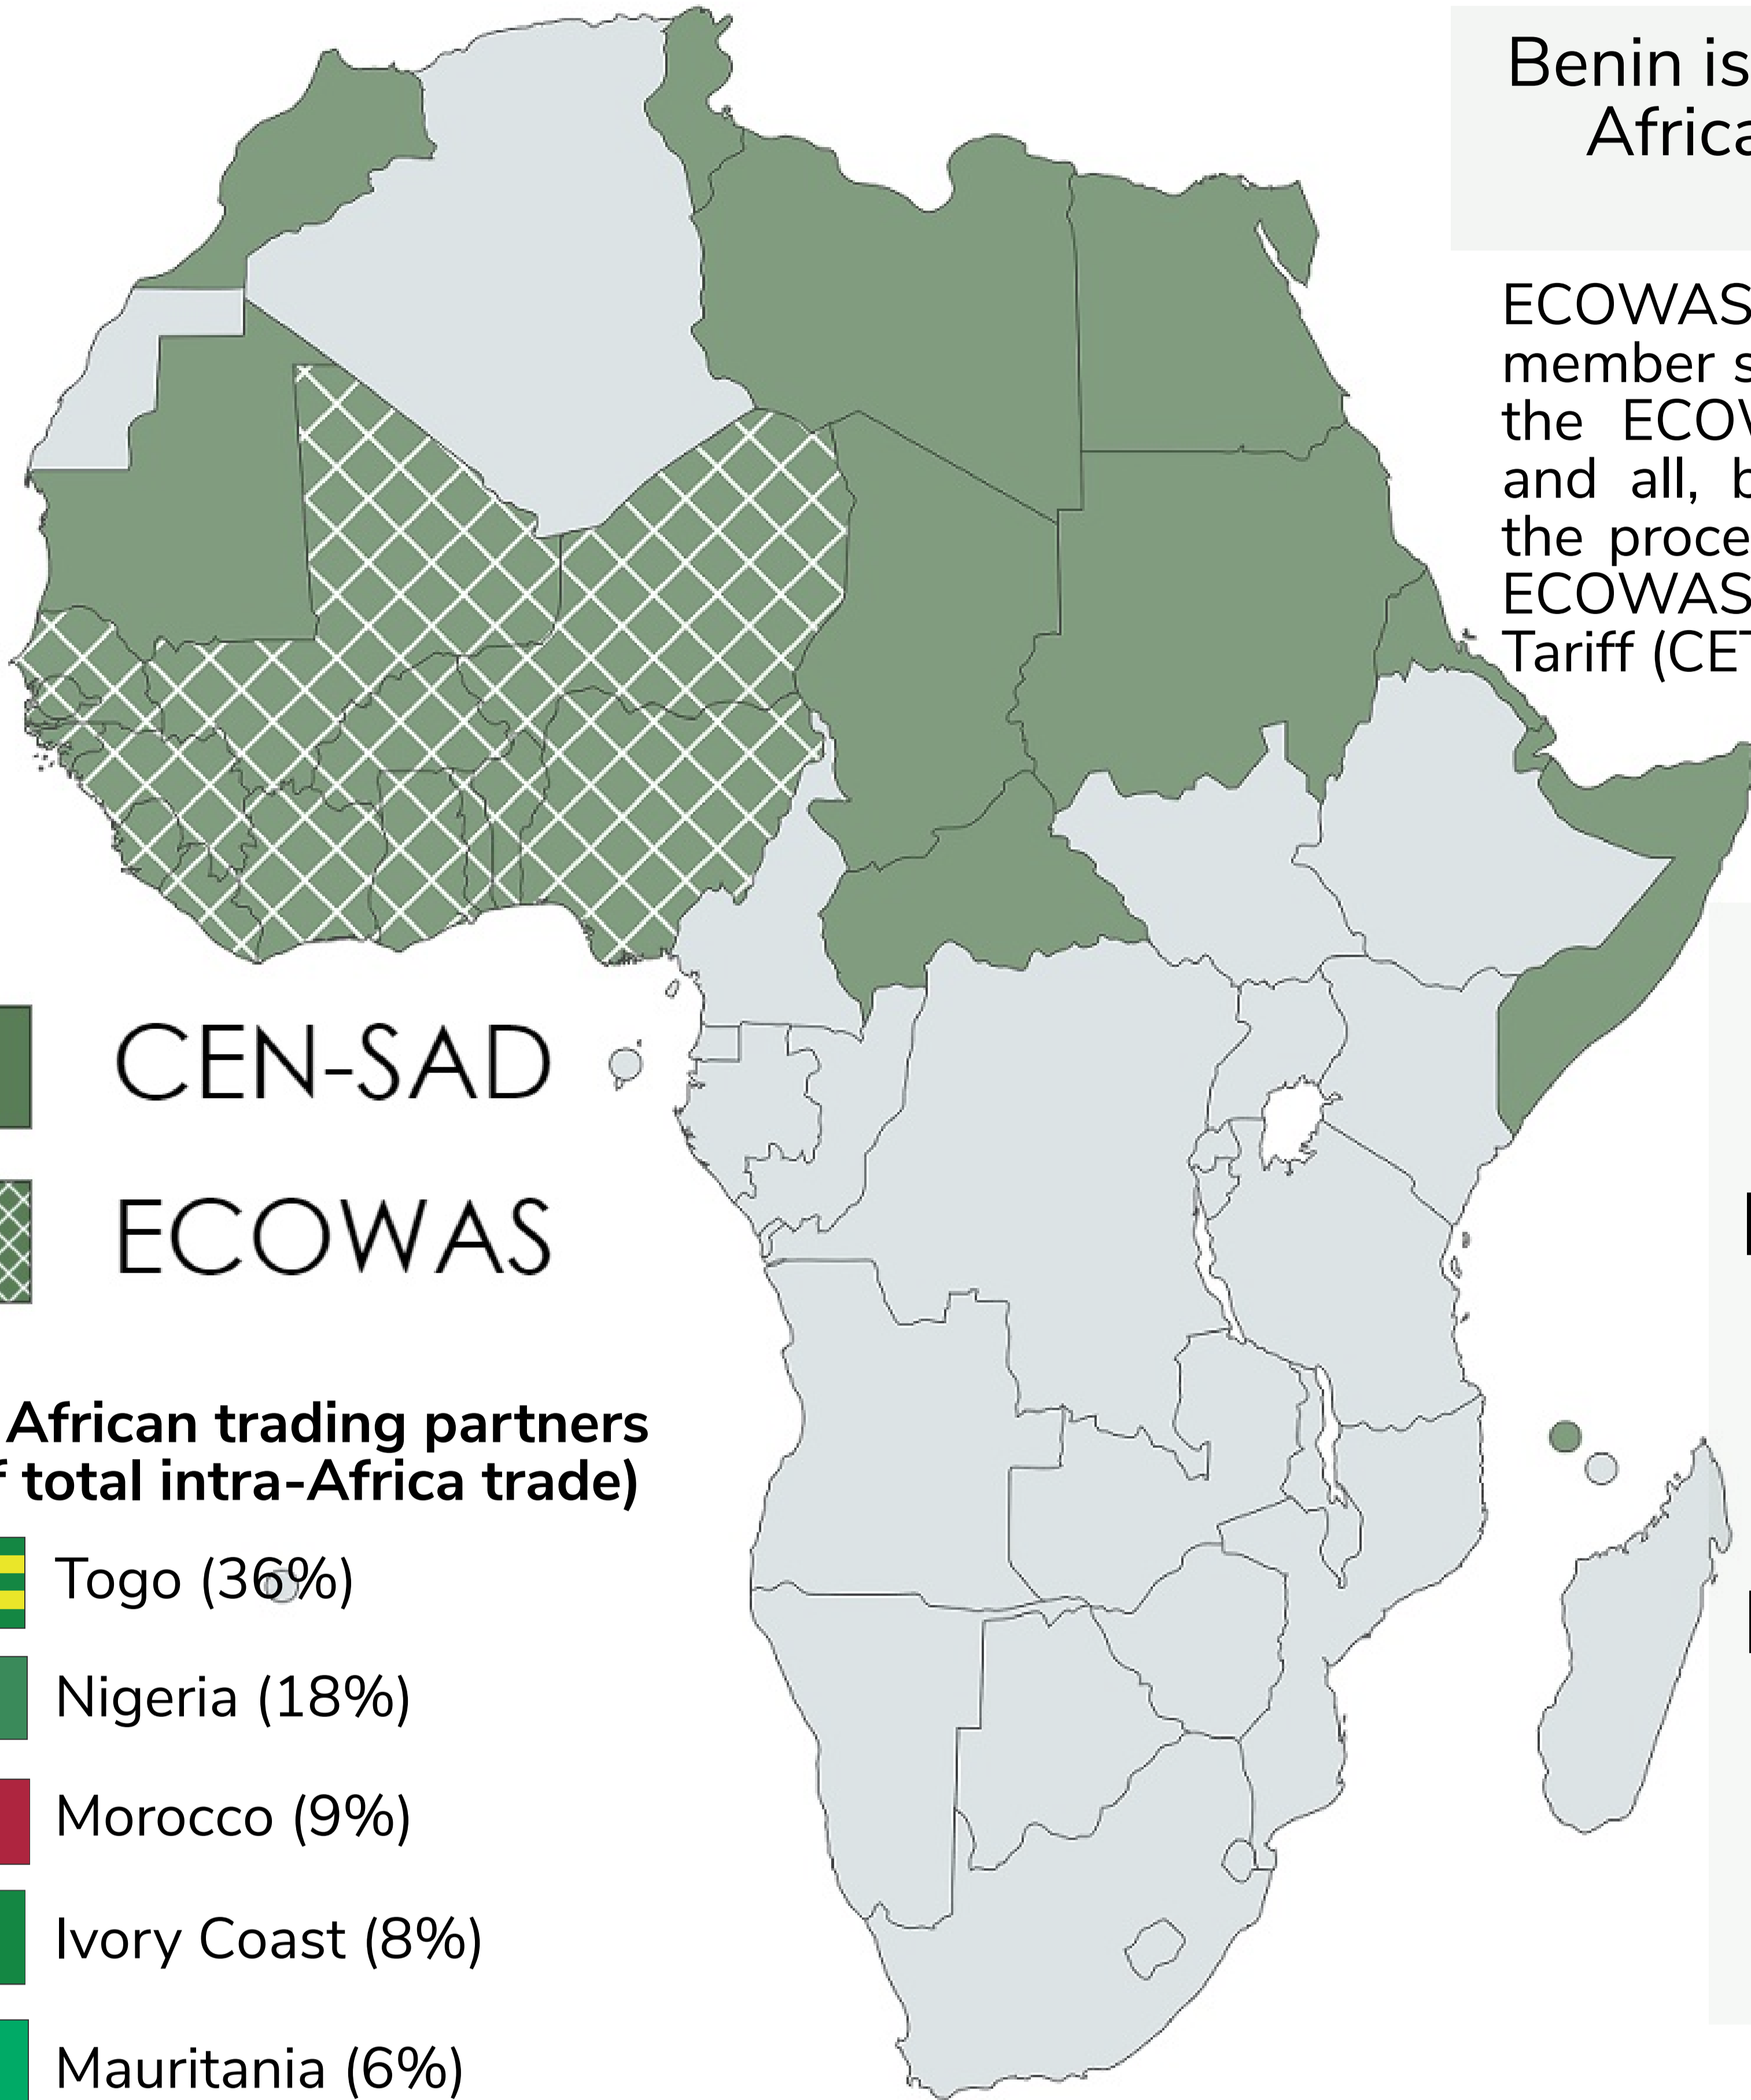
Benin is
Africa

ECOWAS
member s
the ECOV
and all, b
the proce
ECOWAS
Tariff (CET

CEN-SAD

ECOWAS

African trading partners
f total intra-Africa trade)

Togo (36%)

Nigeria (18%)

Morocco (9%)

Ivory Coast (8%)

Mauritania (6%)